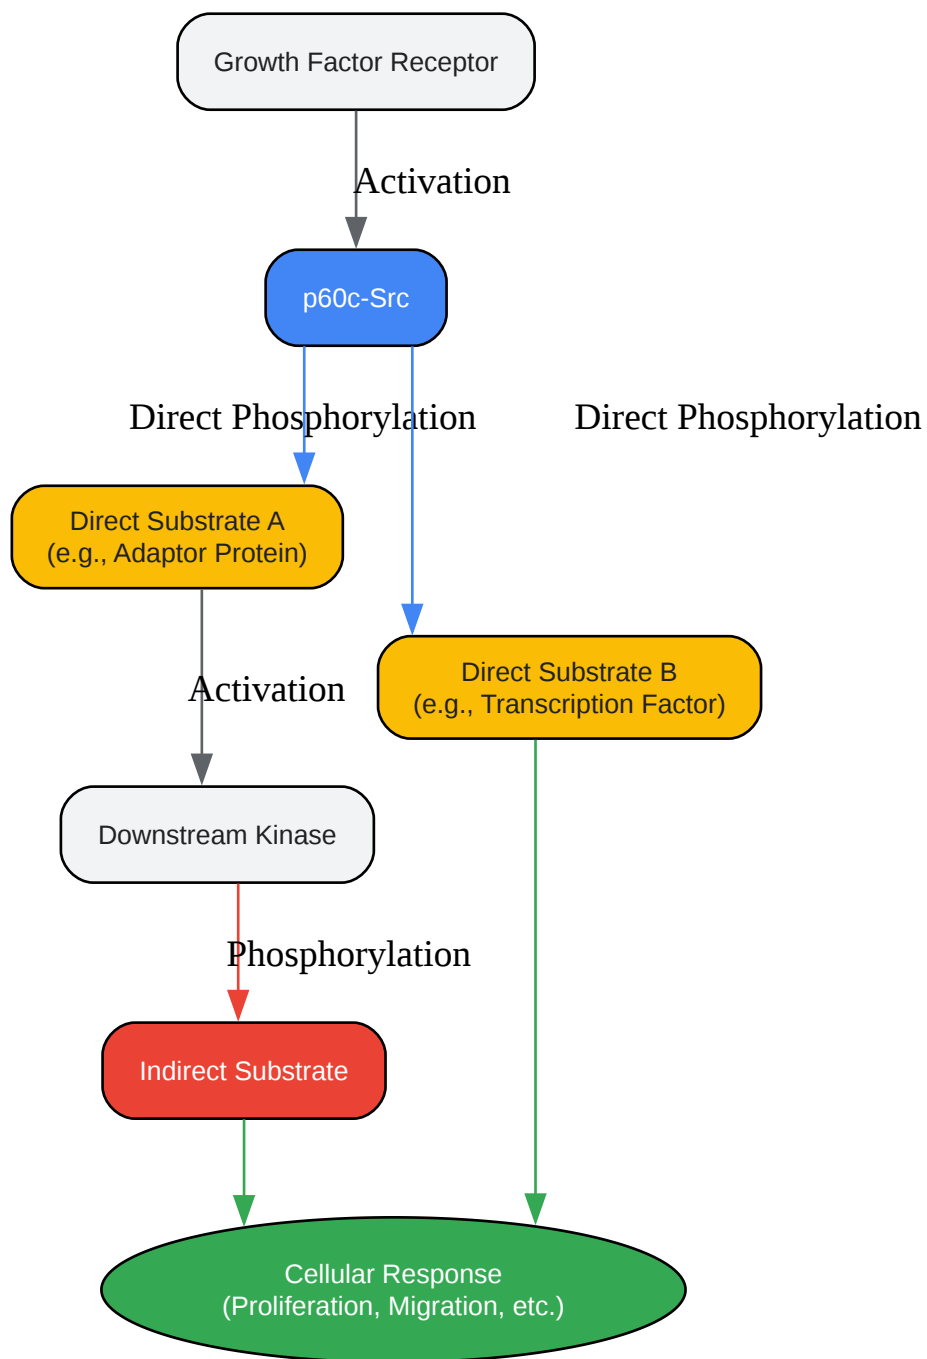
Growth Factor Receptor

Activation

p60c-Src

Direct Phosphorylation

Direct Phosphorylation

Direct Substrate A
(e.g., Adaptor Protein)

Direct Substrate B
(e.g., Transcription Factor)

Activation

Downstream Kinase

Phosphorylation

Indirect Substrate

Cellular Response
(Proliferation, Migration, etc.)